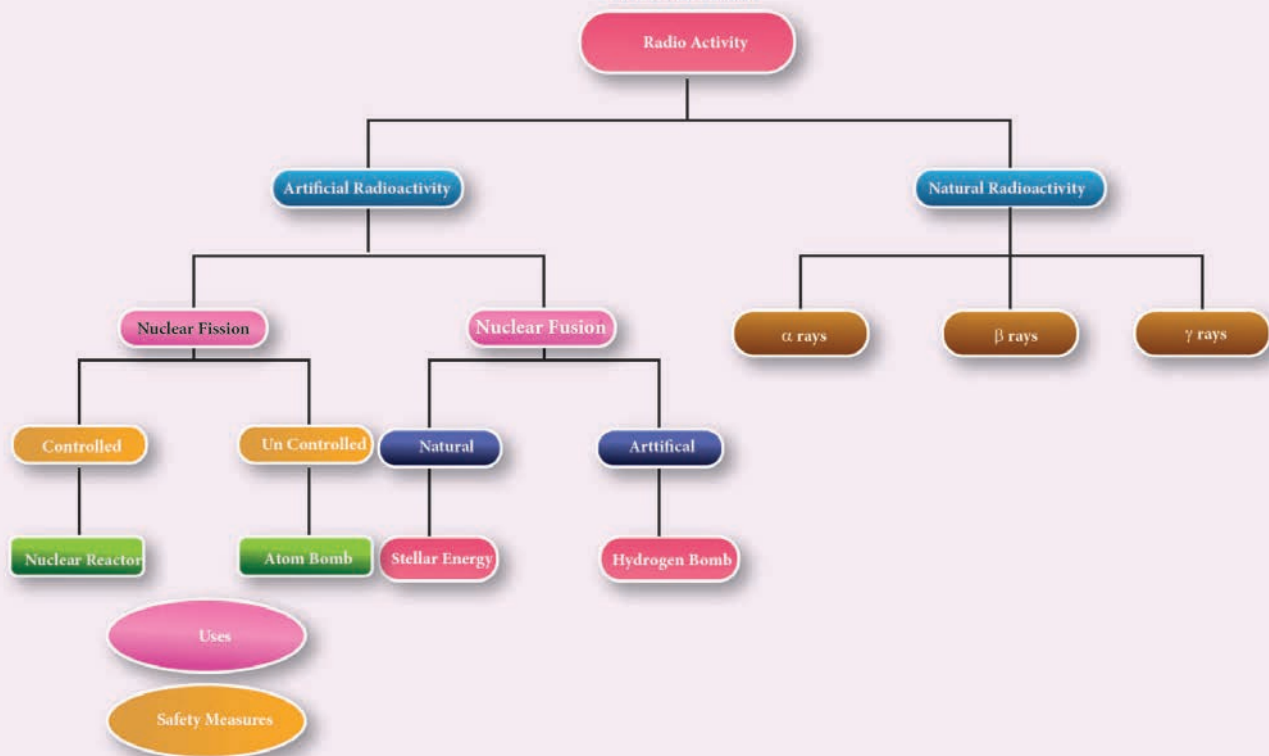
Radio Activity

Artificial Radioactivity

Natural Radioactivity

Nuclear Fission

Nuclear Fusion

$\alpha$ rays

$\beta$ rays

$\gamma$ rays

Controlled

Un Controlled

Natural

Arttifical

Nuclear Reactor

Atom Bomb

Stellar Energy

Hydrogen Bomb

Uses

Safety Measures